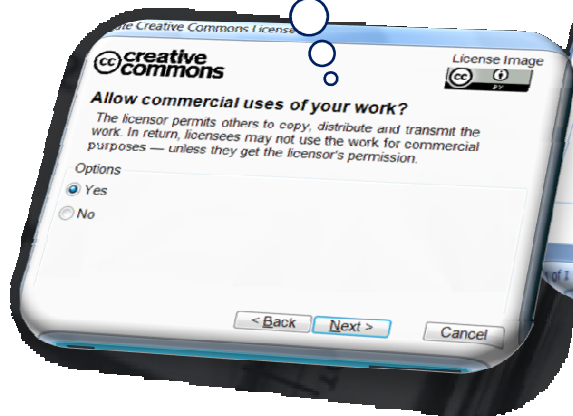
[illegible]e Creative Commons Licens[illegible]

creative commons

License Image

Allow commercial uses of your work?

The licensor permits others to copy, distribute and transmit the work. In return, licensees may not use the work for commercial purposes — unless they get the licensor's permission.

Options

Yes

No

< Back

Next >

Cancel